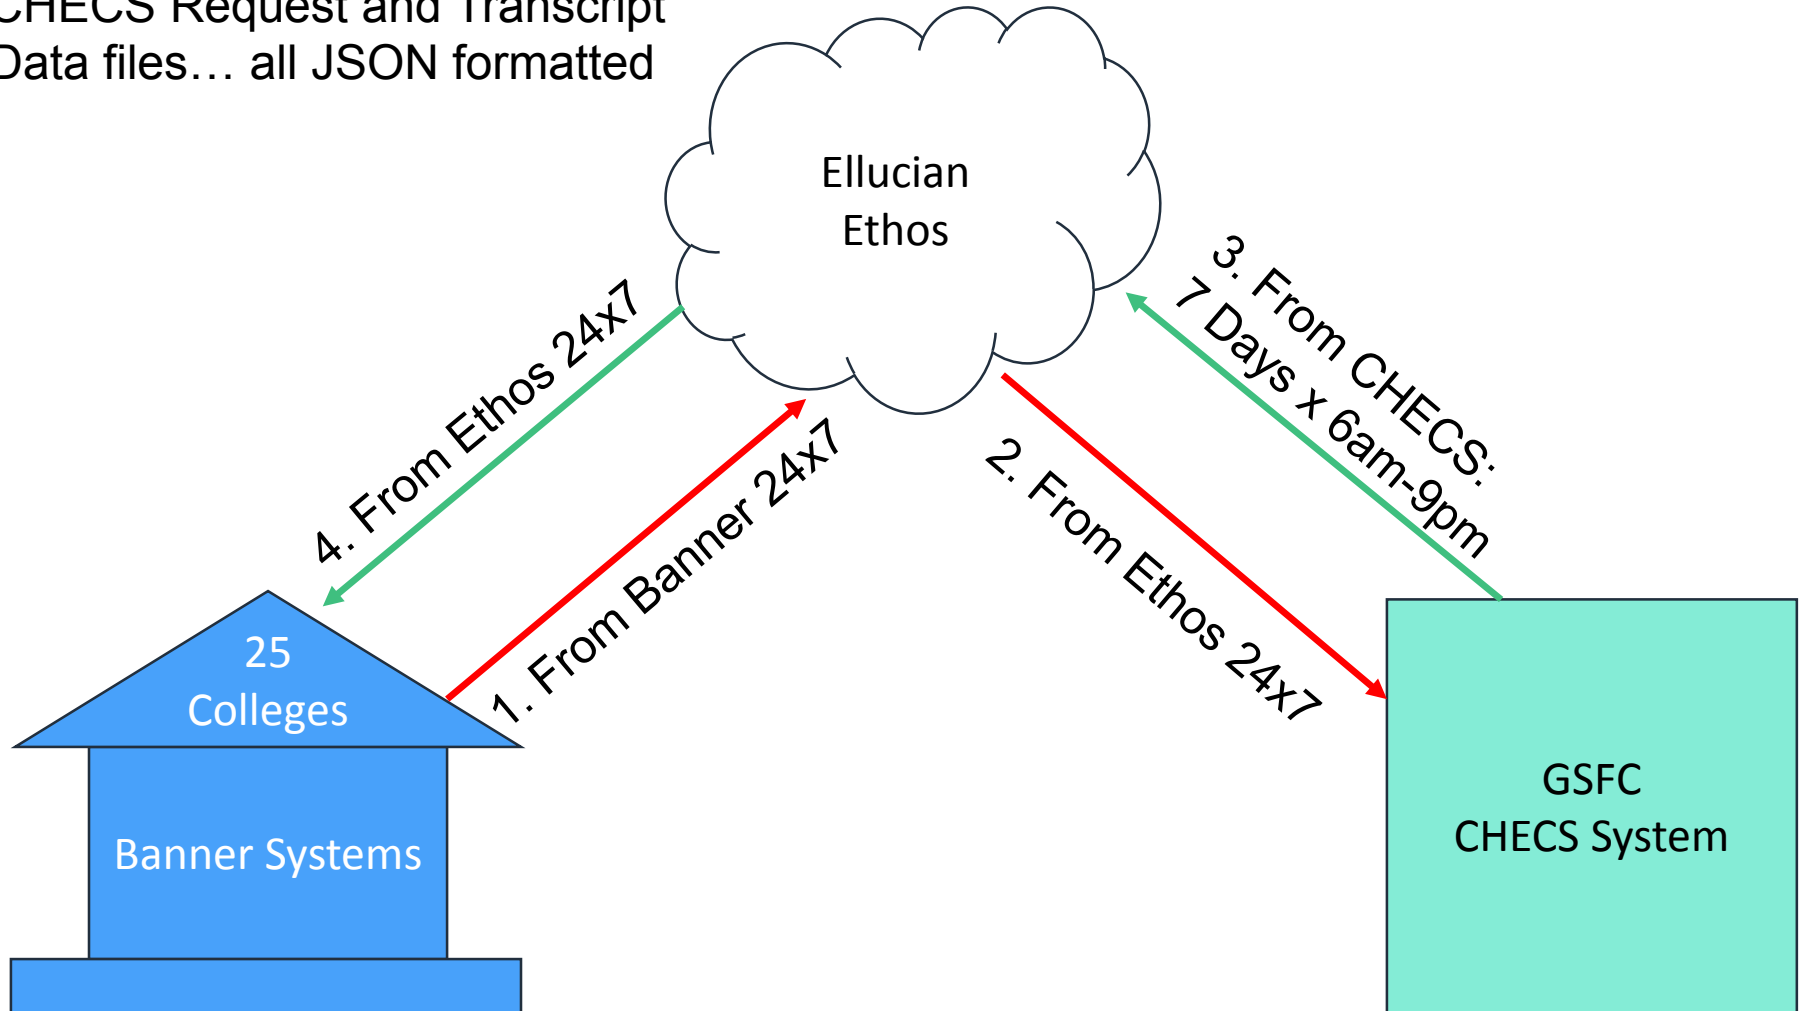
CHECS Request and Transcript Data files… all JSON formatted

Ellucian Ethos

4. From Ethos 24x7

1. From Banner 24x7

2. From Ethos 24x7

3. From CHECS: 7 Days x 6am-9pm

25 Colleges

Banner Systems

GSFC CHECS System